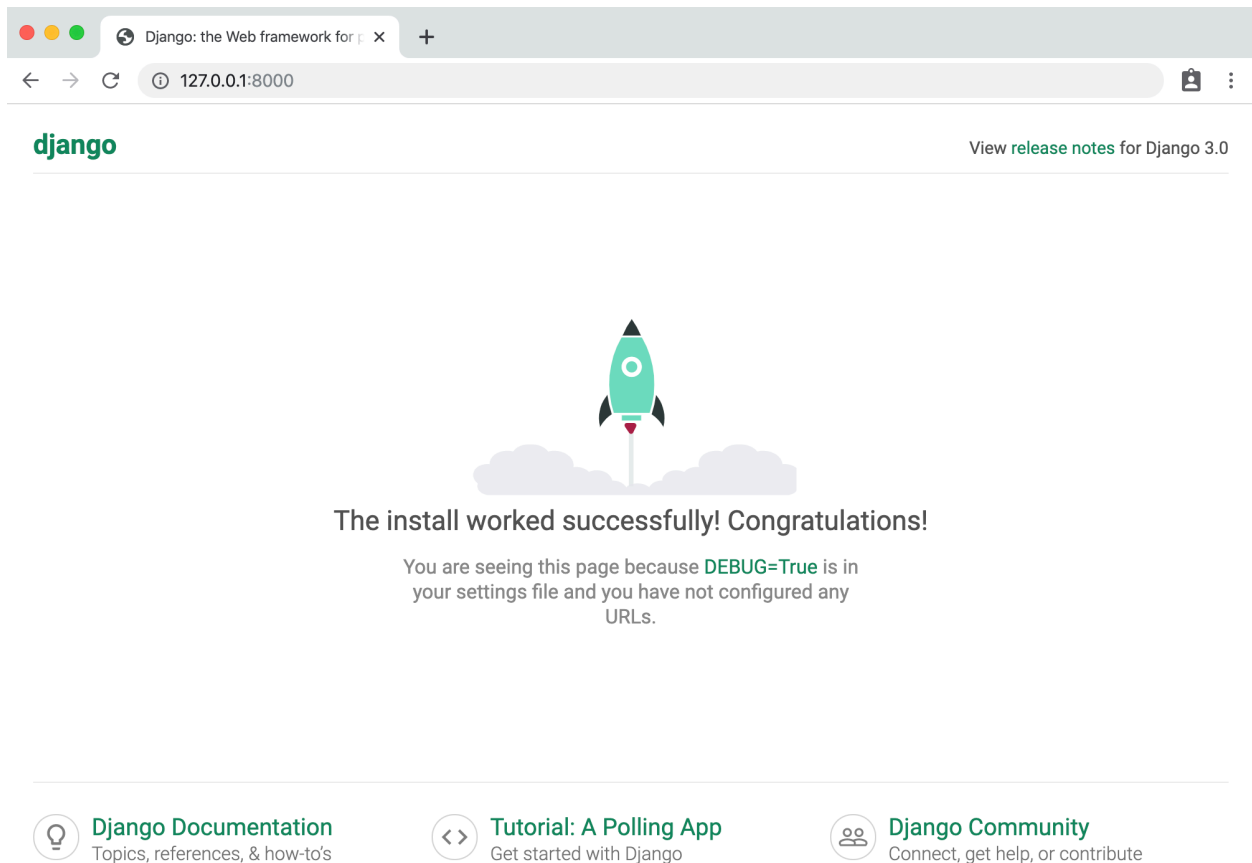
Django: the Web framework for p ×

+

127.0.0.1:8000

django

View release notes for Django 3.0

The install worked successfully! Congratulations!

You are seeing this page because DEBUG=True is in your settings file and you have not configured any URLs.

Django Documentation
Topics, references, & how-to's

Tutorial: A Polling App
Get started with Django

Django Community
Connect, get help, or contribute